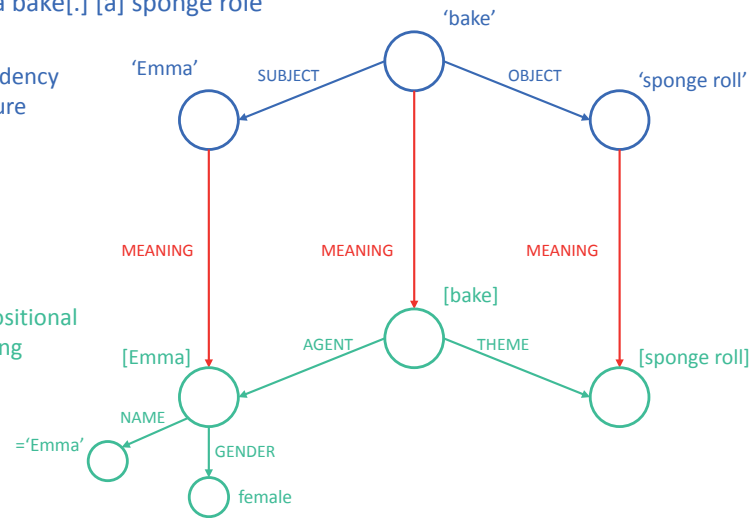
a bake[.] [a] sponge role

dency
ure

ositional
ng

'bake'

'Emma'

SUBJECT

OBJECT

'sponge roll'

MEANING

MEANING

MEANING

[bake]

[Emma]

AGENT

THEME

[sponge roll]

NAME

='Emma'

GENDER

female